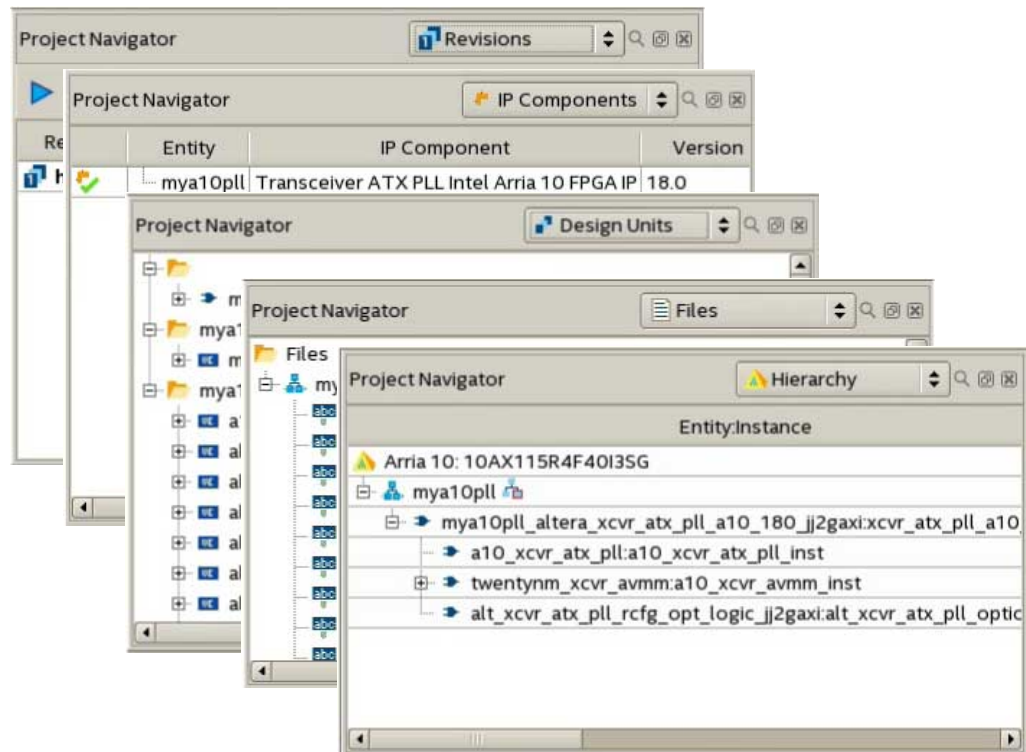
Project Navigator
Revisions

Re
h

Project Navigator
IP Components

| Entity | IP Component | Version |
|---|---|---|
| mya10pll | Transceiver ATX PLL Intel Arria 10 FPGA IP | 18.0 |

Project Navigator
Design Units

m
mya1
m
mya1
a
al
al
al
al
al
al

Project Navigator
Files

Files
my
abc
abc
abc
abc
abc
abc
abc
abc
abc
abc

Project Navigator
Hierarchy

Entity:Instance

Arria 10: 10AX115R4F40I3SG
mya10pll
mya10pll_altera_xcvr_atx_pll_a10_180_jj2gaxi:xcvr_atx_pll_a10
a10_xcvr_atx_pll:a10_xcvr_atx_pll_inst
twentynm_xcvr_avmm:a10_xcvr_avmm_inst
alt_xcvr_atx_pll_rcfg_opt_logic_jj2gaxi:alt_xcvr_atx_pll_optic